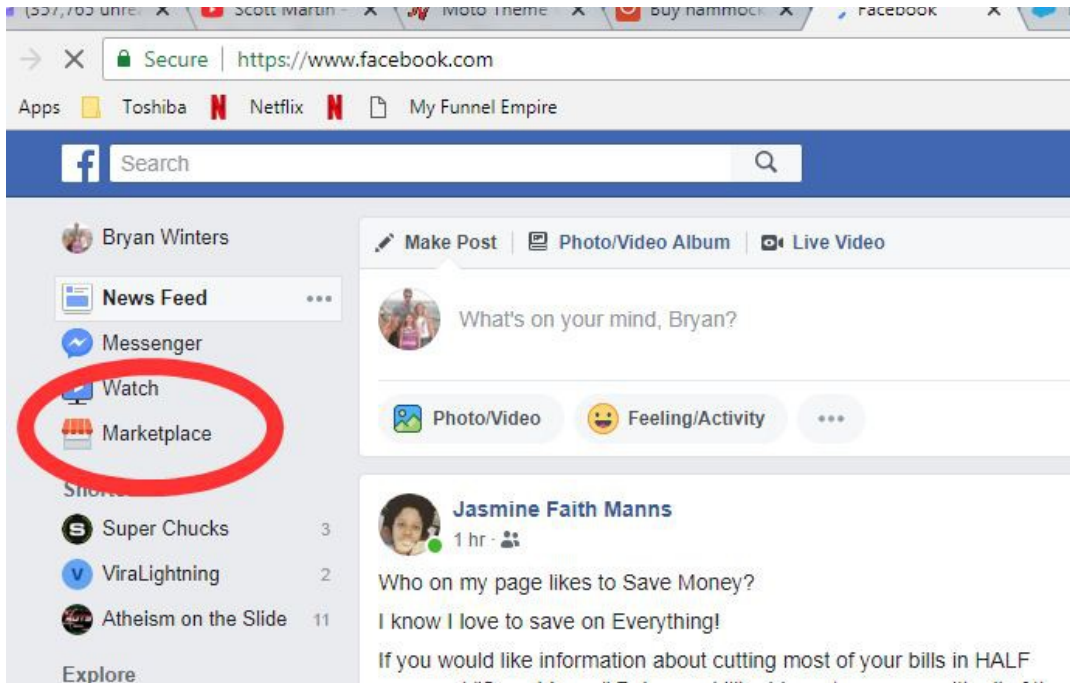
(357,765 unre X Scott Martin X Moto Theme X Buy hammock X Facebook X

Secure https://www.facebook.com

Apps Toshiba Netflix My Funnel Empire

Search

Bryan Winters

News Feed

Messenger

Watch

Marketplace

Shor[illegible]

Super Chucks 3

ViraLightning 2

Atheism on the Slide 11

Explore

Make Post Photo/Video Album Live Video

What's on your mind, Bryan?

Photo/Video Feeling/Activity

Jasmine Faith Manns

1 hr ·

Who on my page likes to Save Money?

I know I love to save on Everything!

If you would like information about cutting most of your bills in HALF